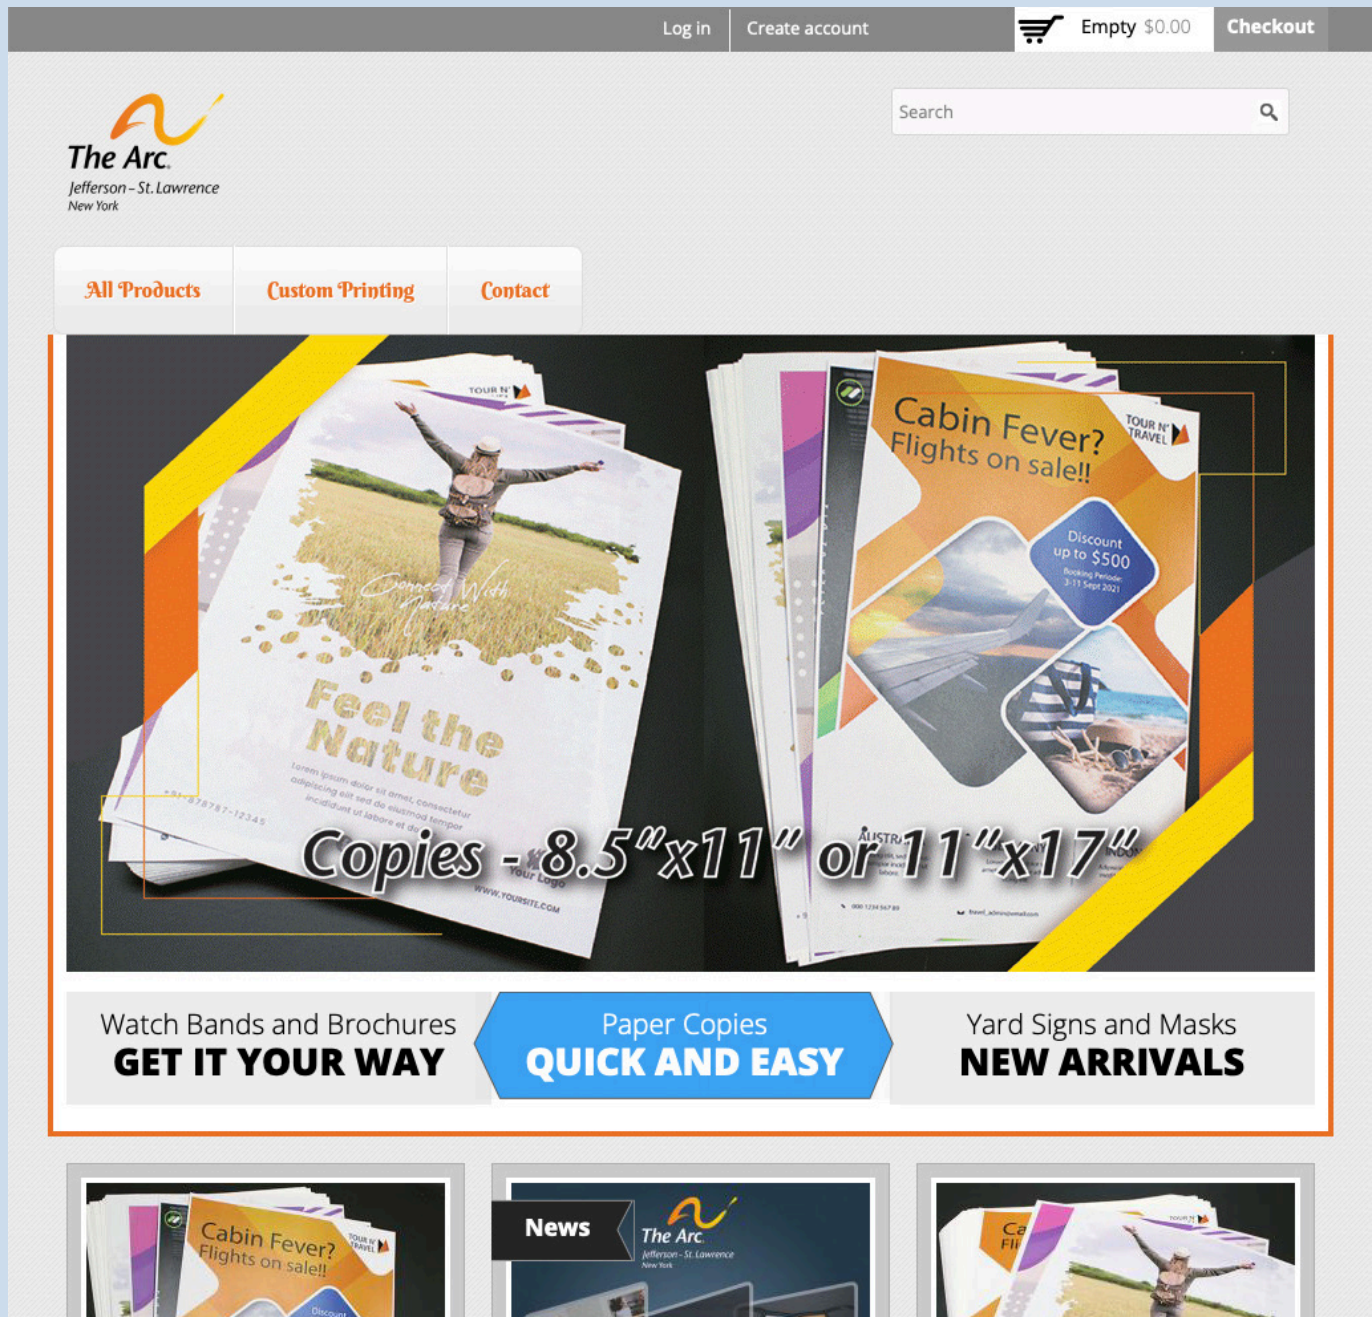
Log in | Create account | Empty $0.00 | Checkout

The Arc
Jefferson - St. Lawrence
New York

Search

All Products | Custom Printing | Contact

TOUR N' TRAVEL

Connect With Nature

Feel the Nature

Lorem ipsum dolor sit amet, consectetur adipiscing elit sed do eiusmod tempor incididunt ut labore et do

Your Logo

WWW.YOURSITE.COM

Cabin Fever? Flights on sale!!

TOUR N' TRAVEL

Discount up to $500

Booking Periode: 3-11 Sept 2021

Copies - 8.5"x11" or 11"x17"

Watch Bands and Brochures
GET IT YOUR WAY

Paper Copies
QUICK AND EASY

Yard Signs and Masks
NEW ARRIVALS

Cabin Fever? Flights on sale!!

News

The Arc
Jefferson - St. Lawrence
New York